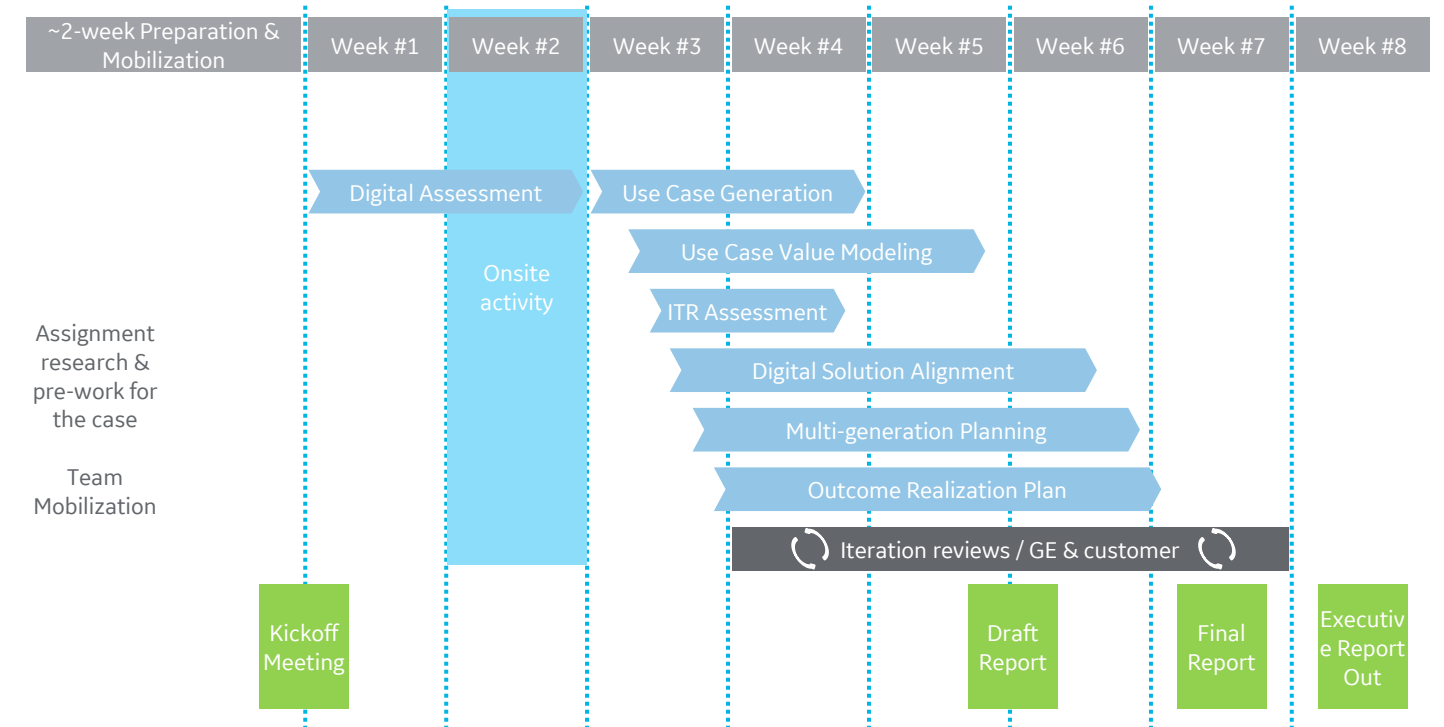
~2-week Preparation & Mobilization

Week #1

Week #2

Week #3

Week #4

Week #5

Week #6

Week #7

Week #8

Digital Assessment

Use Case Generation

Onsite activity

Use Case Value Modeling

ITR Assessment

Assignment research & pre-work for the case

Team Mobilization

Digital Solution Alignment

Multi-generation Planning

Outcome Realization Plan

Iteration reviews / GE & customer

Kickoff Meeting

Draft Report

Final Report

Executiv e Report Out